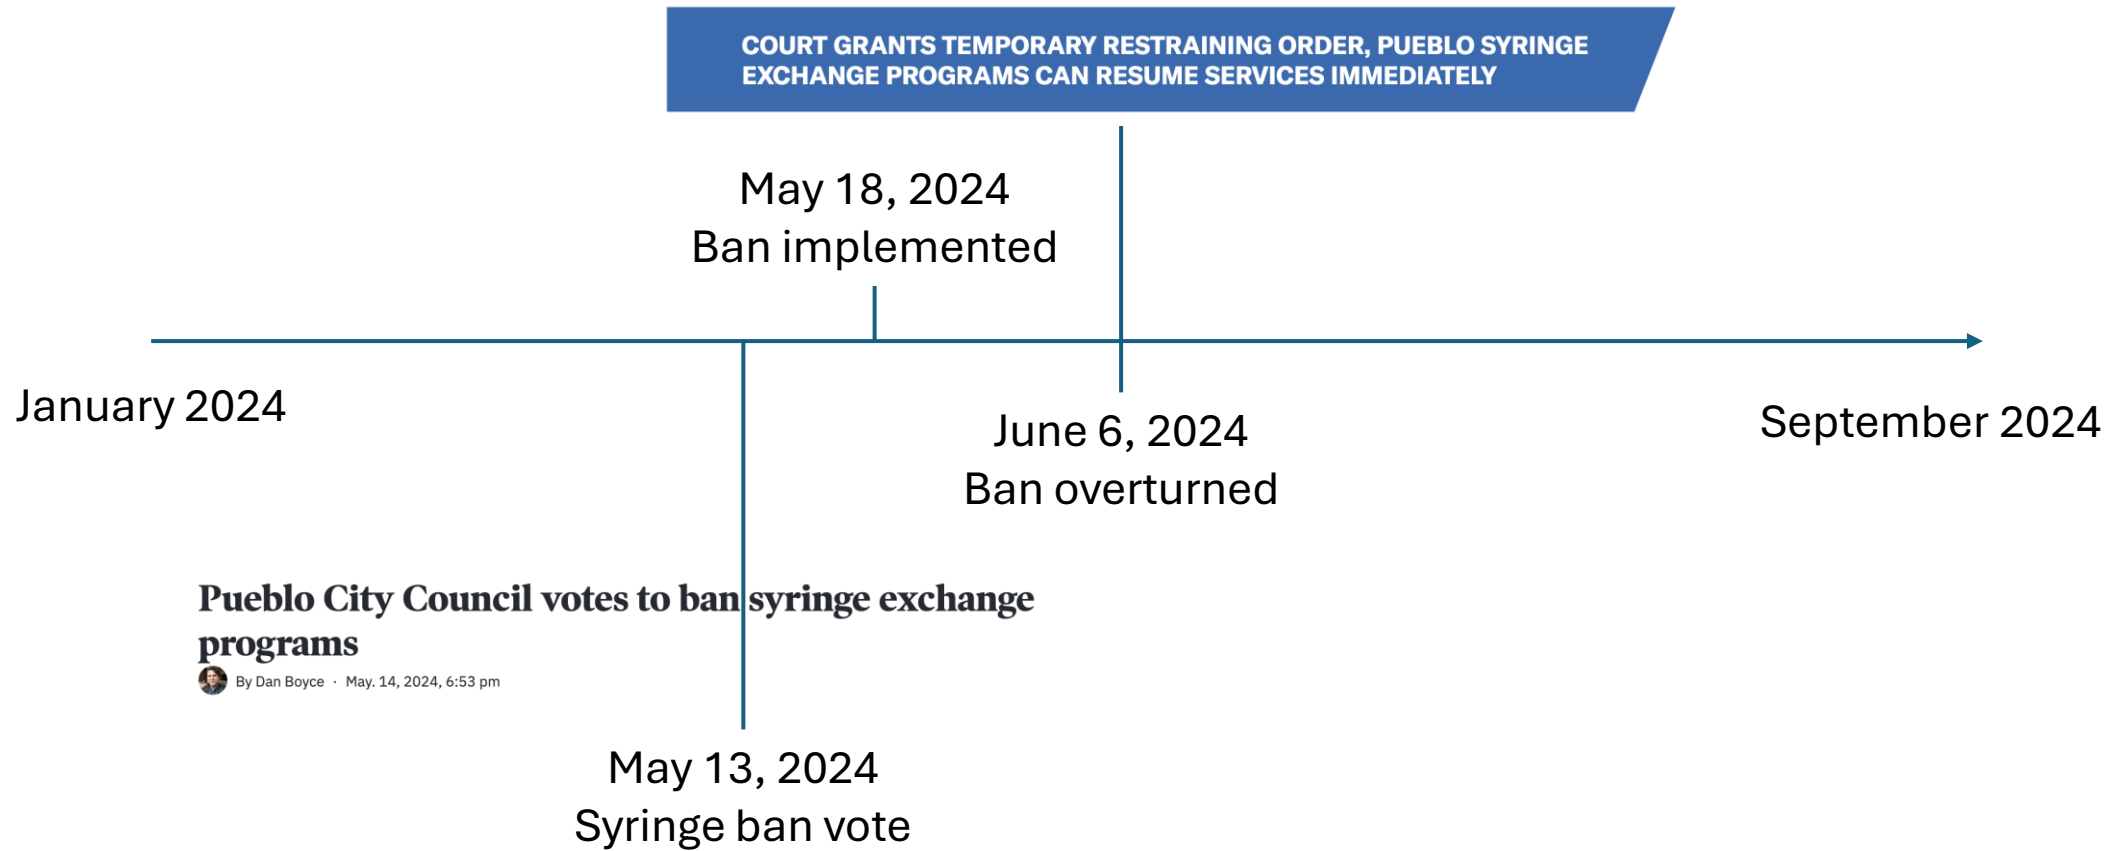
COURT GRANTS TEMPORARY RESTRAINING ORDER, PUEBLO SYRINGE EXCHANGE PROGRAMS CAN RESUME SERVICES IMMEDIATELY

May 18, 2024
Ban implemented

January 2024

June 6, 2024
Ban overturned

September 2024

Pueblo City Council votes to ban syringe exchange programs

By Dan Boyce · May. 14, 2024, 6:53 pm

May 13, 2024
Syringe ban vote